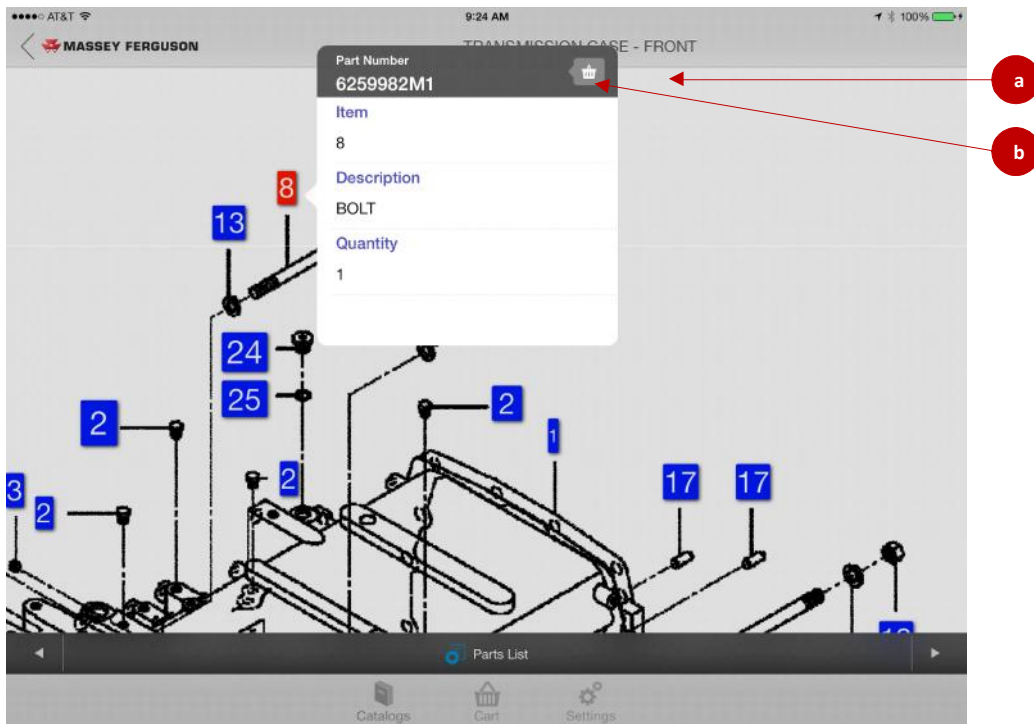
●●●●○ AT&T 9:24 AM 100%

MASSEY FERGUSON TRANSMISSION CASE - FRONT

Part Number
6259982M1

Item
8

Description
BOLT

Quantity
1

a

b

8
13
24
25
2
2
1
2
3
2
17
17
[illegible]

Parts List

Catalogs Cart Settings